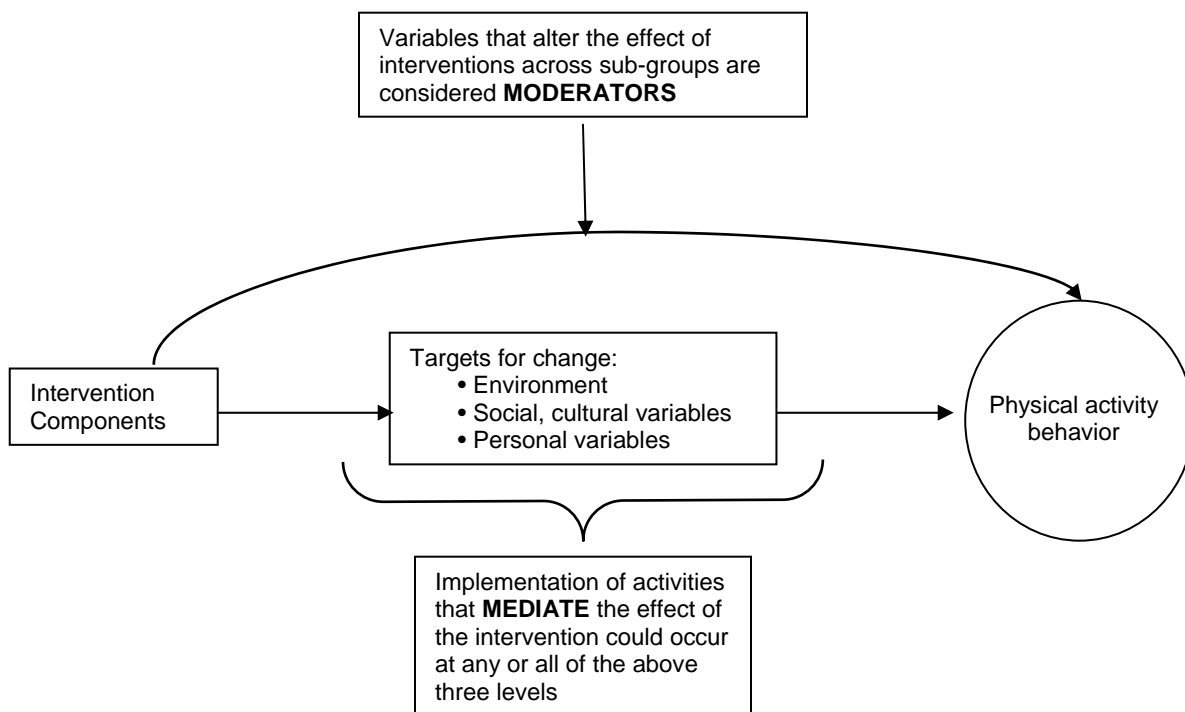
Variables that alter the effect of interventions across sub-groups are considered **MODERATORS**

Intervention Components

Targets for change:
• Environment
• Social, cultural variables
• Personal variables

Physical activity behavior

Implementation of activities that **MEDIATE** the effect of the intervention could occur at any or all of the above three levels